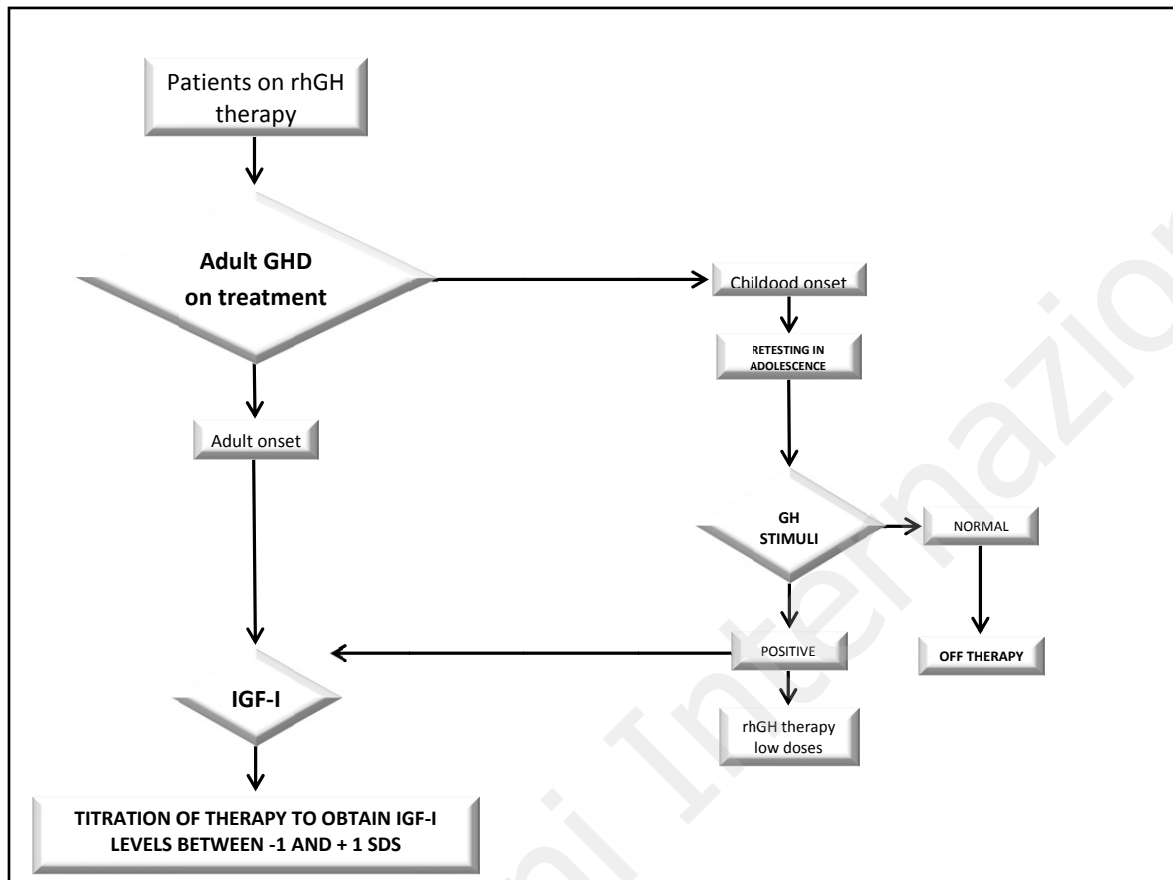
Patients on rhGH therapy

Adult GHD on treatment

Childood onset

RETESTING IN ADOLESCENCE

Adult onset

GH STIMULI

NORMAL

OFF THERAPY

POSITIVE

IGF-I

rhGH therapy low doses

TITRATION OF THERAPY TO OBTAIN IGF-I LEVELS BETWEEN -1 AND + 1 SDS

Minerva Medica Copyright - Edizioni Internazionali